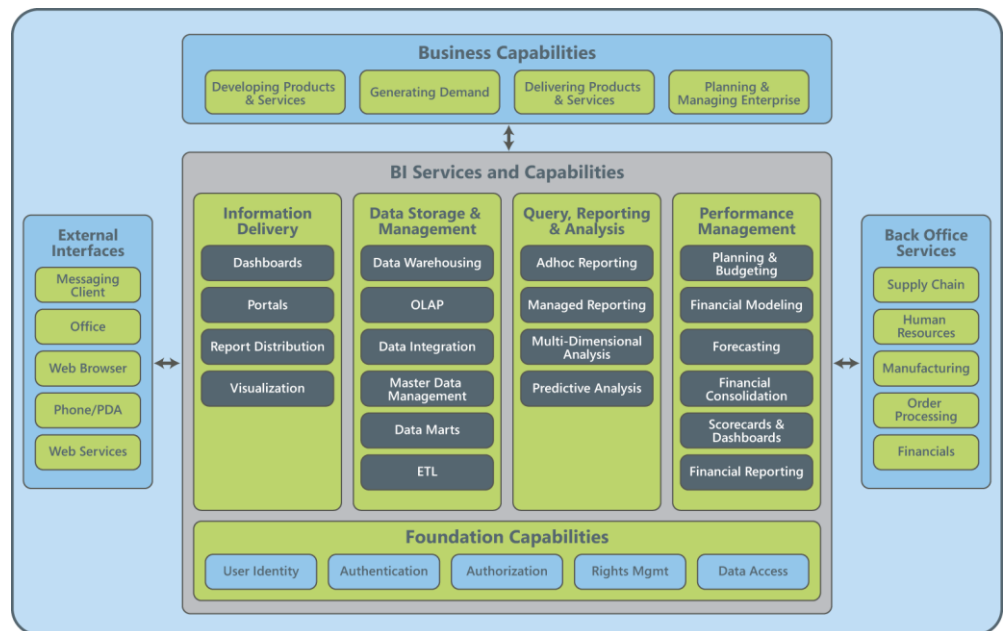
Business Capabilities

Developing Products & Services

Generating Demand

Delivering Products & Services

Planning & Managing Enterprise

BI Services and Capabilities

External Interfaces

Messaging Client

Office

Web Browser

Phone/PDA

Web Services

Information Delivery

Dashboards

Portals

Report Distribution

Visualization

Data Storage & Management

Data Warehousing

OLAP

Data Integration

Master Data Management

Data Marts

ETL

Query, Reporting & Analysis

Adhoc Reporting

Managed Reporting

Multi-Dimensional Analysis

Predictive Analysis

Performance Management

Planning & Budgeting

Financial Modeling

Forecasting

Financial Consolidation

Scorecards & Dashboards

Financial Reporting

Back Office Services

Supply Chain

Human Resources

Manufacturing

Order Processing

Financials

Foundation Capabilities

User Identity

Authentication

Authorization

Rights Mgmt

Data Access